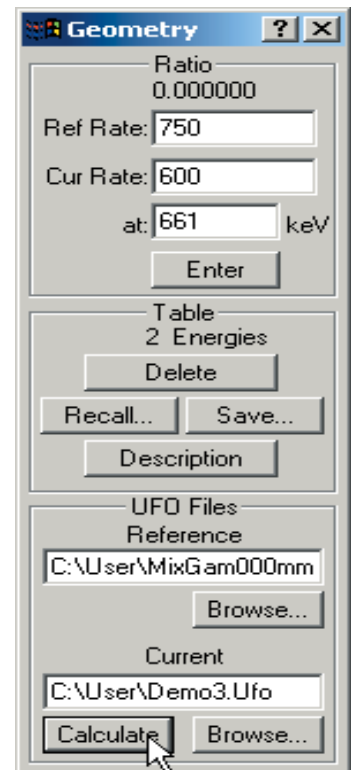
Geometry ? X

Ratio
0.000000
Ref Rate: 750
Cur Rate: 600
at: 661 keV
Enter

Table
2 Energies
Delete
Recall... Save...
Description

UFO Files
Reference
C:\User\MixGam000mm
Browse...
Current
C:\User\Demo3.Ufo
Calculate Browse...